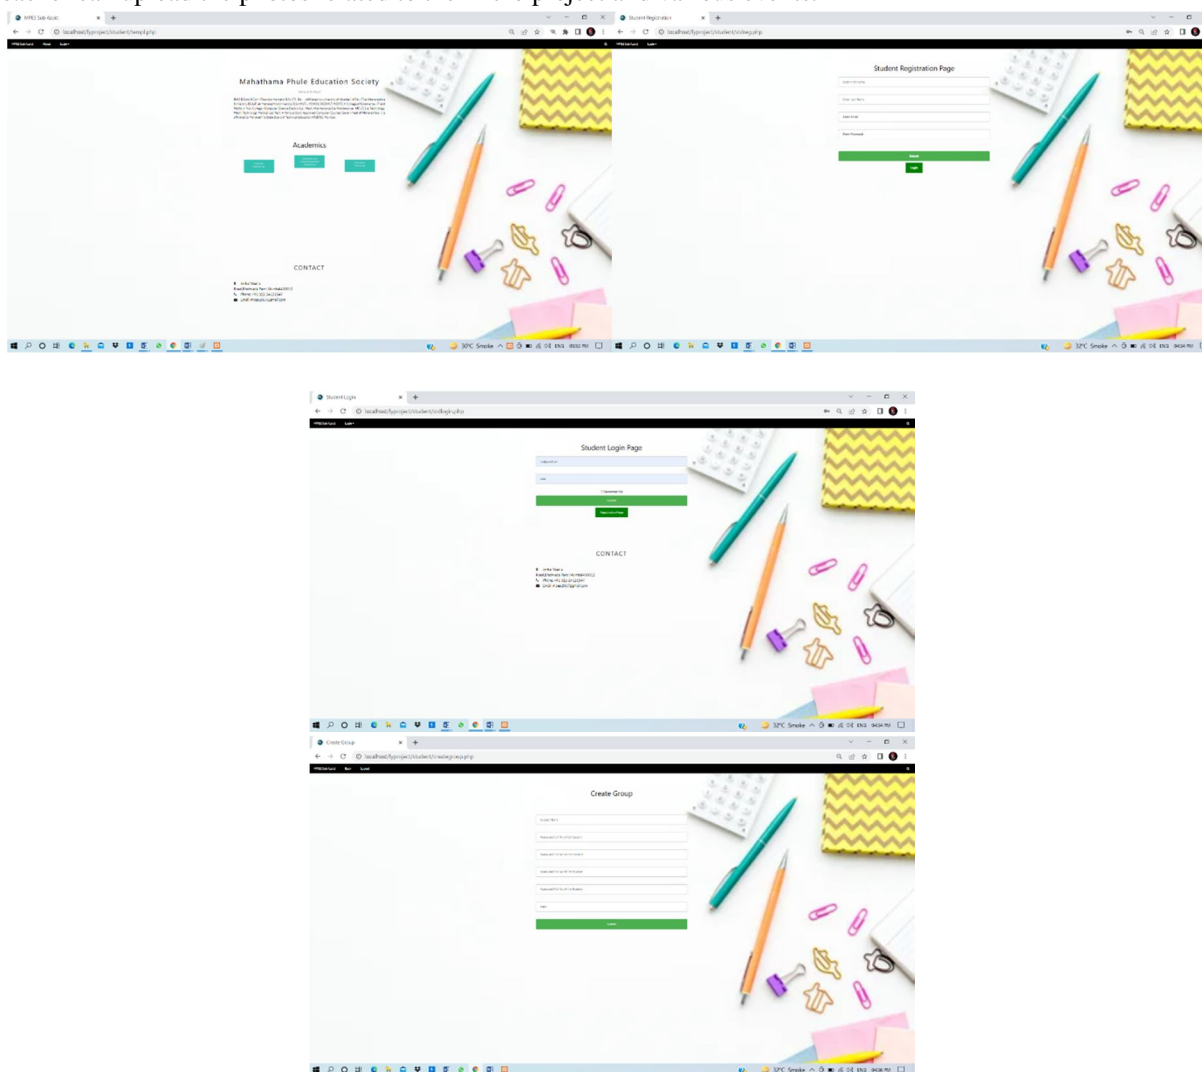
MPES Sub Guide
localhost/fyproject/student/temp.php
Mahathama Phule Education Society
Academics
CONTACT
Student Registration
localhost/fyproject/student/stdreg.php
Student Registration Page
Submit
Login
32°C Smoke ENG

Student Login
localhost/fyproject/student/stdlogin.php
Student Login Page
Login
CONTACT
32°C Smoke ENG 9:34 PM

Create Group
localhost/fyproject/student/creategroup.php
Create Group
Submit
32°C Smoke ENG